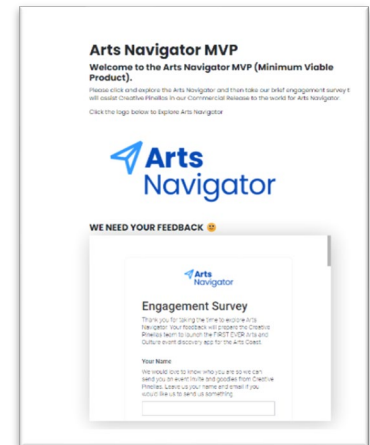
Arts Navigator MVP

Welcome to the Arts Navigator MVP (Minimum Viable Product).

Please click and explore the Arts Navigator and then take our brief engagement survey it will assist Creative Pinellas in our Commercial Release to the world for Arts Navigator.

Click the logo below to Explore Arts Navigator

Arts Navigator

WE NEED YOUR FEEDBACK 🙂

Arts Navigator

Engagement Survey

Thank you for taking the time to explore Arts Navigator. Your feedback will prepare the Creative Pinellas team to launch the FIRST EVER Arts and Culture event discovery app for the Arts Coast.

Your Name

We would love to know who you are so we can send you an event invite and goodies from Creative Pinellas. Leave us your name and email if you would like us to send us something.